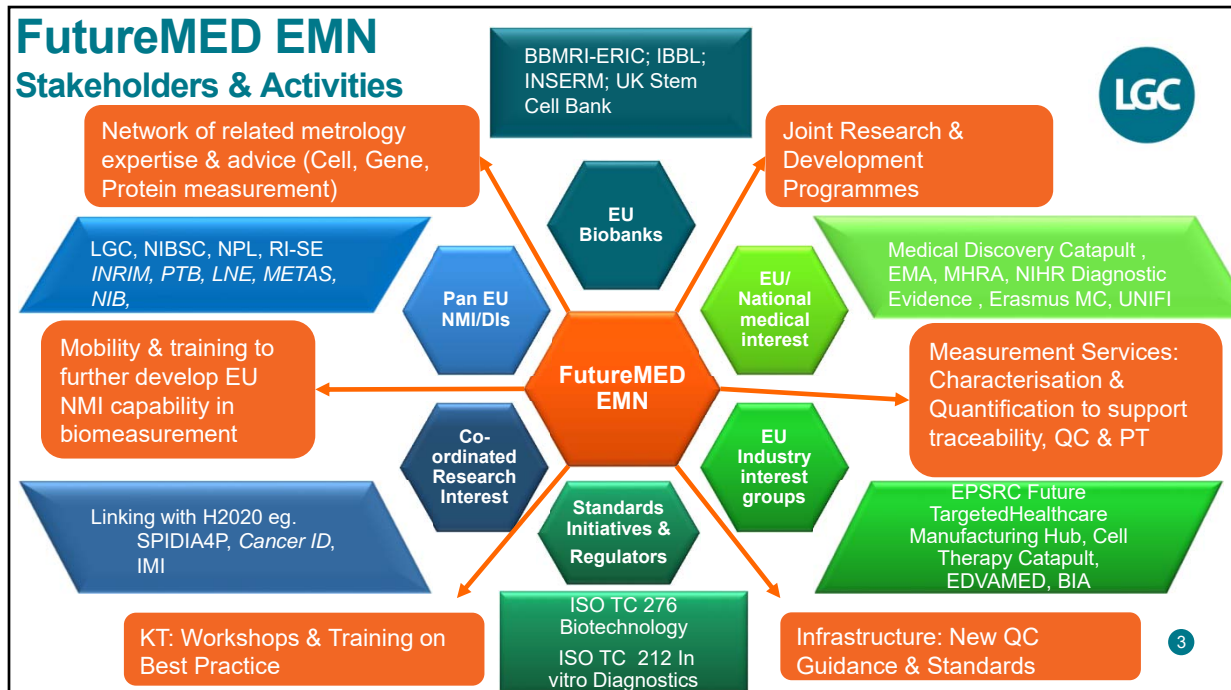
FutureMED EMN
Stakeholders & Activities

BBMRI-ERIC; IBBL; INSERM; UK Stem Cell Bank

LGC

Network of related metrology expertise & advice (Cell, Gene, Protein measurement)

Joint Research & Development Programmes

EU Biobanks

LGC, NIBSC, NPL, RI-SE *INRIM, PTB, LNE, METAS, NIB,*

Medical Discovery Catapult , EMA, MHRA, NIHR Diagnostic Evidence , Erasmus MC, UNIFI

Pan EU NMI/DIs

EU/ National medical interest

Mobility & training to further develop EU NMI capability in biomeasurement

FutureMED EMN

Measurement Services: Characterisation & Quantification to support traceability, QC & PT

Co-ordinated Research Interest

EU Industry interest groups

Linking with H2020 eg. SPIDIA4P, *Cancer ID*, IMI

Standards Initiatives & Regulators

EPSRC Future TargetedHealthcare Manufacturing Hub, Cell Therapy Catapult, EDVAMED, BIA

ISO TC 276 Biotechnology

ISO TC 212 In vitro Diagnostics

KT: Workshops & Training on Best Practice

Infrastructure: New QC Guidance & Standards

3